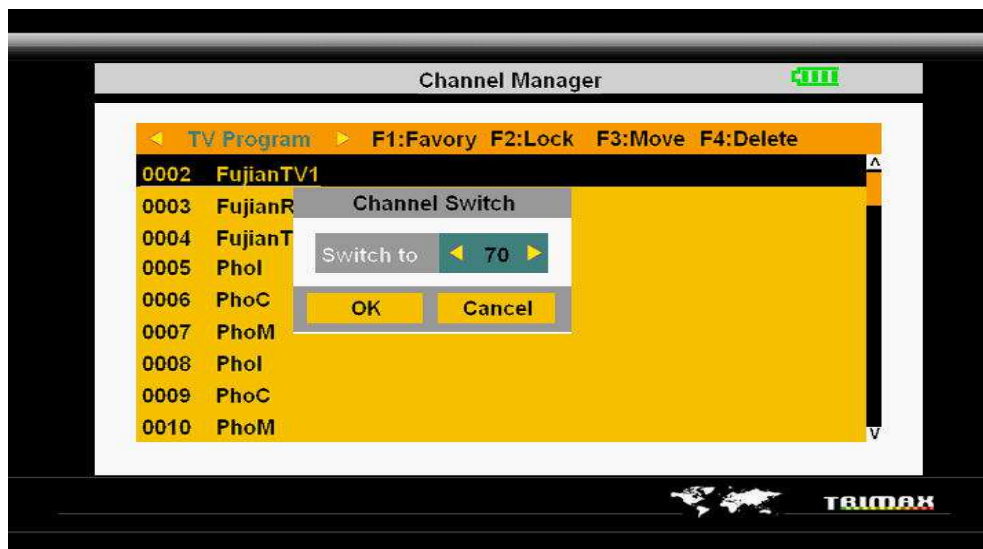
Channel Manager

TV Program F1:Favory F2:Lock F3:Move F4:Delete

0002 FujianTV1
0003 FujianR
0004 FujianT
0005 PhoI
0006 PhoC
0007 PhoM
0008 PhoI
0009 PhoC
0010 PhoM

Channel Switch
Switch to 70
OK Cancel

TRIMAX